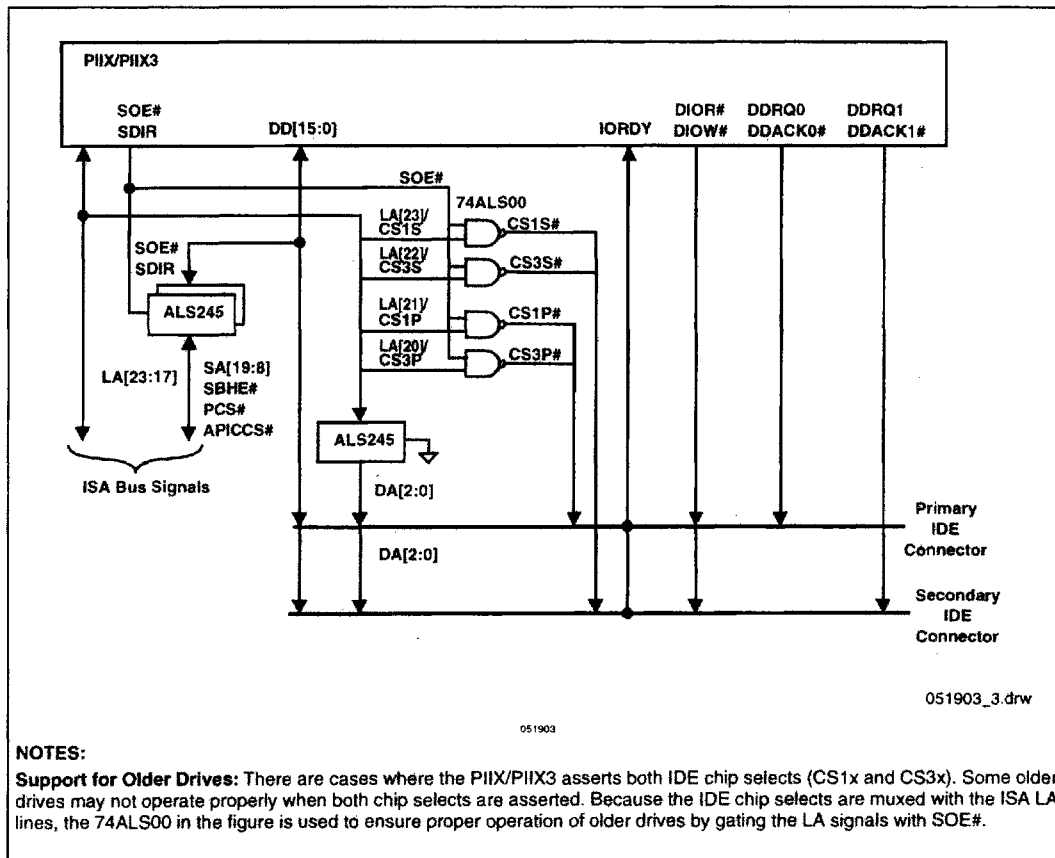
PIIX/PIIX3

SOE#
SDIR

DD[15:0]

IORDY

DIOR#
DIOW#

DDRQ0
DDACK0#

DDRQ1
DDACK1#

SOE#

74ALS00

LA[23]/
CS1S

CS1S#

LA[22]/
CS3S

CS3S#

SOE#
SDIR

ALS245

LA[21]/
CS1P

CS1P#

LA[20]/
CS3P

CS3P#

LA[23:17]

SA[19:8]
SBHE#
PCS#
APICCS#

ALS245

ISA Bus Signals

DA[2:0]

Primary
IDE
Connector

DA[2:0]

Secondary
IDE
Connector

051903_3.drw

051903

NOTES:

Support for Older Drives: There are cases where the PIIX/PIIX3 asserts both IDE chip selects (CS1x and CS3x). Some older drives may not operate properly when both chip selects are asserted. Because the IDE chip selects are muxed with the ISA LA lines, the 74ALS00 in the figure is used to ensure proper operation of older drives by gating the LA signals with SOE#.